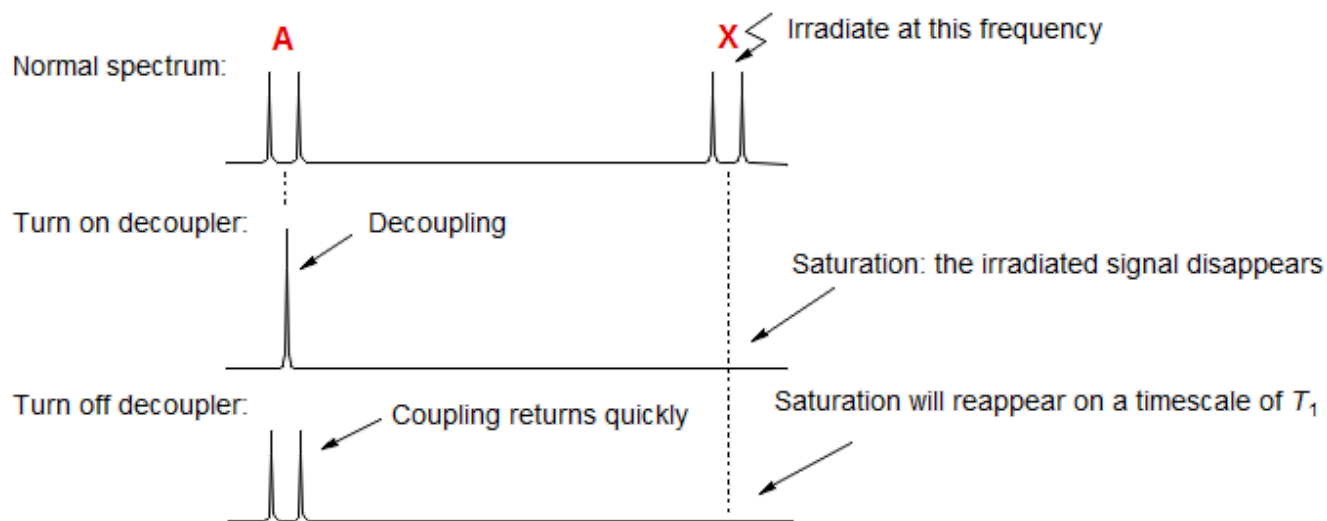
A

X

Irradiate at this frequency

Normal spectrum:

Turn on decoupler:

Decoupling

Saturation: the irradiated signal disappears

Turn off decoupler:

Coupling returns quickly

Saturation will reappear on a timescale of $T_1$